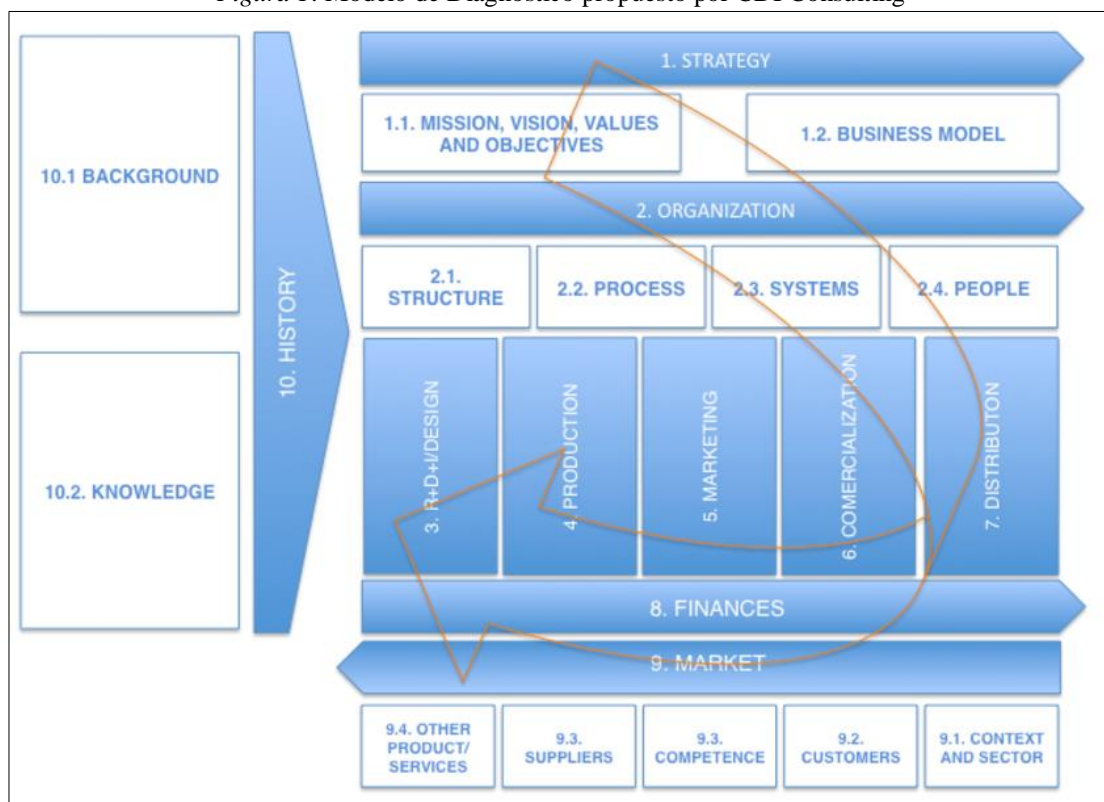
Figura 1. Modelo de Diagnóstico propuesto por CDI Consulting

10.1 BACKGROUND

10.2. KNOWLEDGE

10. HISTORY

1. STRATEGY

1.1. MISSION, VISION, VALUES AND OBJECTIVES

1.2. BUSINESS MODEL

2. ORGANIZATION

2.1. STRUCTURE

2.2. PROCESS

2.3. SYSTEMS

2.4. PEOPLE

3. R+D+I/DESIGN

4. PRODUCTION

5. MARKETING

6. COMERCIALIZATION

7. DISTRIBUTON

8. FINANCES

9. MARKET

9.4. OTHER PRODUCT/ SERVICES

9.3. SUPPLIERS

9.3. COMPETENCE

9.2. CUSTOMERS

9.1. CONTEXT AND SECTOR